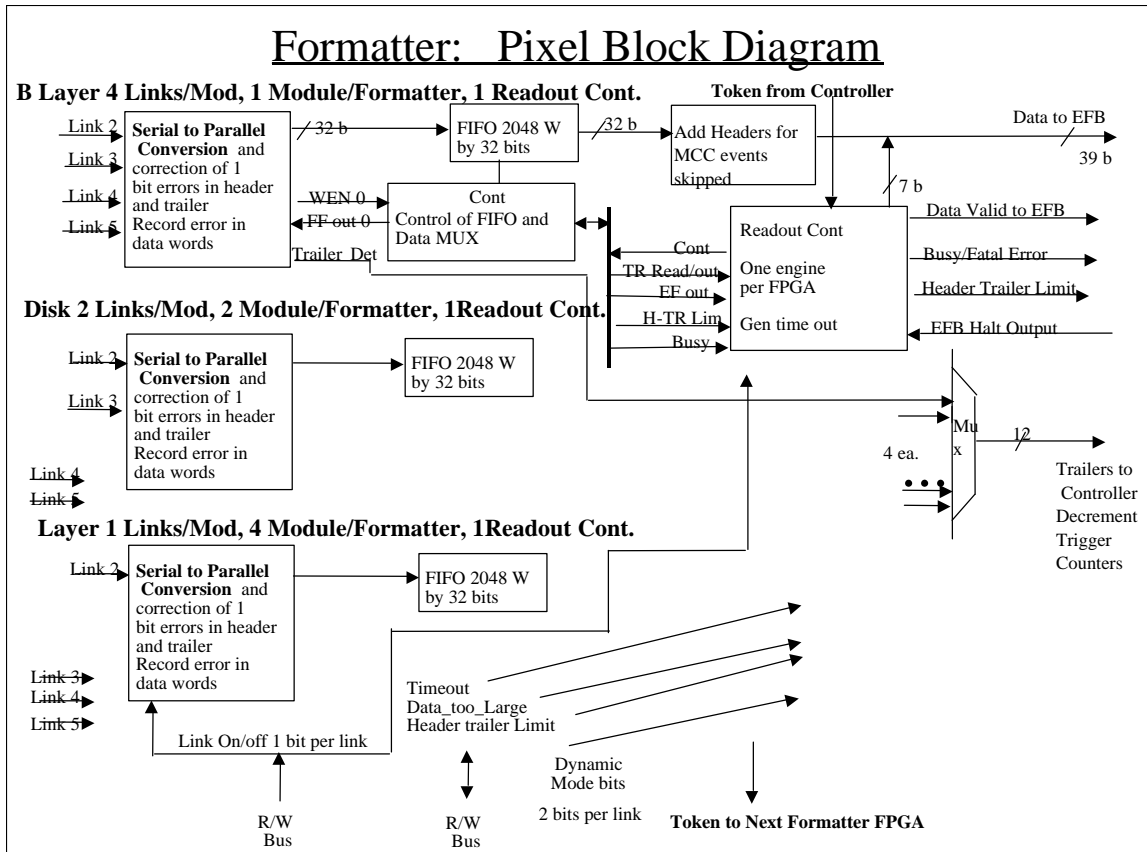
Formatter: Pixel Block Diagram

B Layer 4 Links/Mod, 1 Module/Formatter, 1 Readout Cont.

Token from Controller

Link 2
Link 3
Link 4
Link 5

Serial to Parallel Conversion and correction of 1 bit errors in header and trailer Record error in data words

32 b

FIFO 2048 W by 32 bits

32 b

Add Headers for MCC events skipped

Data to EFB

39 b

WEN 0
FF out 0

Cont
Control of FIFO and Data MUX

7 b

Trailer Det

Readout Cont

One engine per FPGA

Gen time out

Cont
TR Read/out
EF out
H-TR Lim
Busy

Data Valid to EFB
Busy/Fatal Error
Header Trailer Limit
EFB Halt Output

Disk 2 Links/Mod, 2 Module/Formatter, 1Readout Cont.

Link 2
Link 3

Serial to Parallel Conversion and correction of 1 bit errors in header and trailer Record error in data words

FIFO 2048 W by 32 bits

Link 4
Link 5

Mu x

4 ea.

12

Trailers to Controller Decrement Trigger Counters

Layer 1 Links/Mod, 4 Module/Formatter, 1Readout Cont.

Link 2

Serial to Parallel Conversion and correction of 1 bit errors in header and trailer Record error in data words

FIFO 2048 W by 32 bits

Link 3
Link 4
Link 5

Timeout
Data_too_Large
Header trailer Limit

Link On/off 1 bit per link

Dynamic Mode bits

2 bits per link

R/W Bus

R/W Bus

Token to Next Formatter FPGA